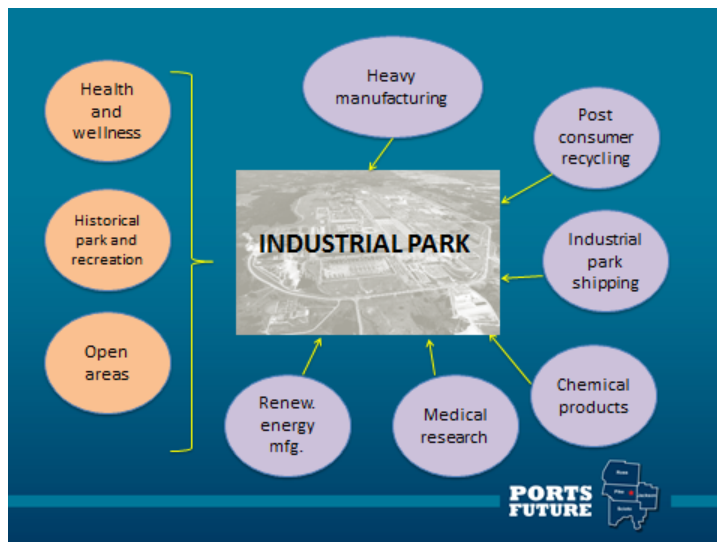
Health and wellness

Historical park and recreation

Open areas

Heavy manufacturing

Post consumer recycling

INDUSTRIAL PARK

Industrial park shipping

Renew. energy mfg.

Medical research

Chemical products

PORTS FUTURE